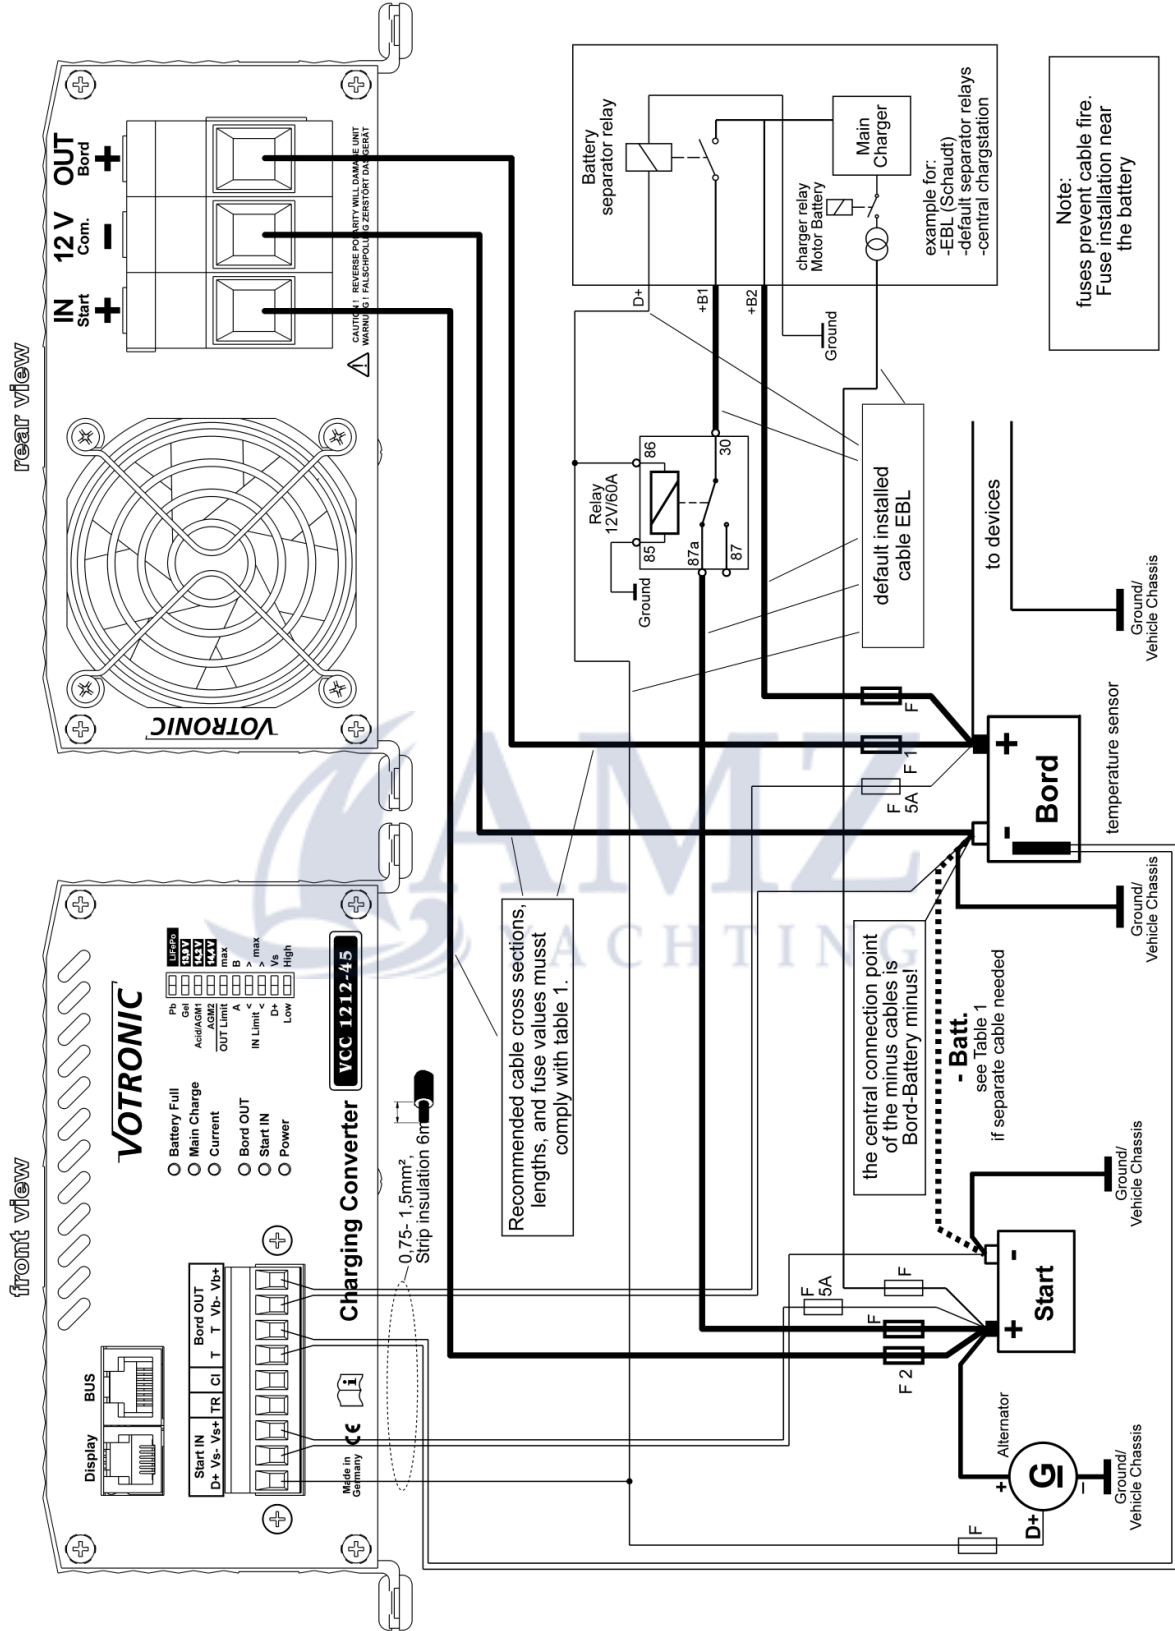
rear view

OUT Bord +
12 V Com. −
IN Start +

CAUTION ! REVERSE POLARITY WILL DAMAGE UNIT
WARNUNG ! FALSCHPOLUNG ZERSTÖRT DAS GERÄT

VOTRONIC

Battery separator relay

Main Charger

charger relay Motor Battery

example for:
-EBL (Schaudt)
-default separator relays
-central chargstation

D+
+B1
+B2

Ground

Note:
fuses prevent cable fire.
Fuse installation near the battery

Relay 12V/60A
86
30
85
87a
87
Ground

default installed cable EBL

to devices

Ground/ Vehicle Chassis

F
F 1
F 5A

+ Bord −

temperature sensor

Ground/ Vehicle Chassis

front view

Display
BUS

VOTRONIC

Battery Full
Main Charge
Current
Bord OUT
Start IN
Power

Pb
Gel
Acid/AGM1
AGM2
OUT Limit
IN Limit
LiFePo
13,8V
14,4V
14,6V
max
A
B
max
<
>
D+
Vs
Low
High

VCC 1212-45

Charging Converter

Start IN
D+ Vs- Vs+
TR
Cl
T
Bord OUT
T Vb- Vb+

CE
Made in Germany

0,75- 1,5mm², Strip insulation 6mm

Recommended cable cross sections, lengths, and fuse values musst comply with table 1.

the central connection point of the minus cables is Bord-Battery minus!

- Batt.
see Table 1
if separate cable needed

Ground/ Vehicle Chassis

F
F 5A
F
F 2

+ Start −

Alternator
+
G
−
D+
Ground/ Vehicle Chassis

F